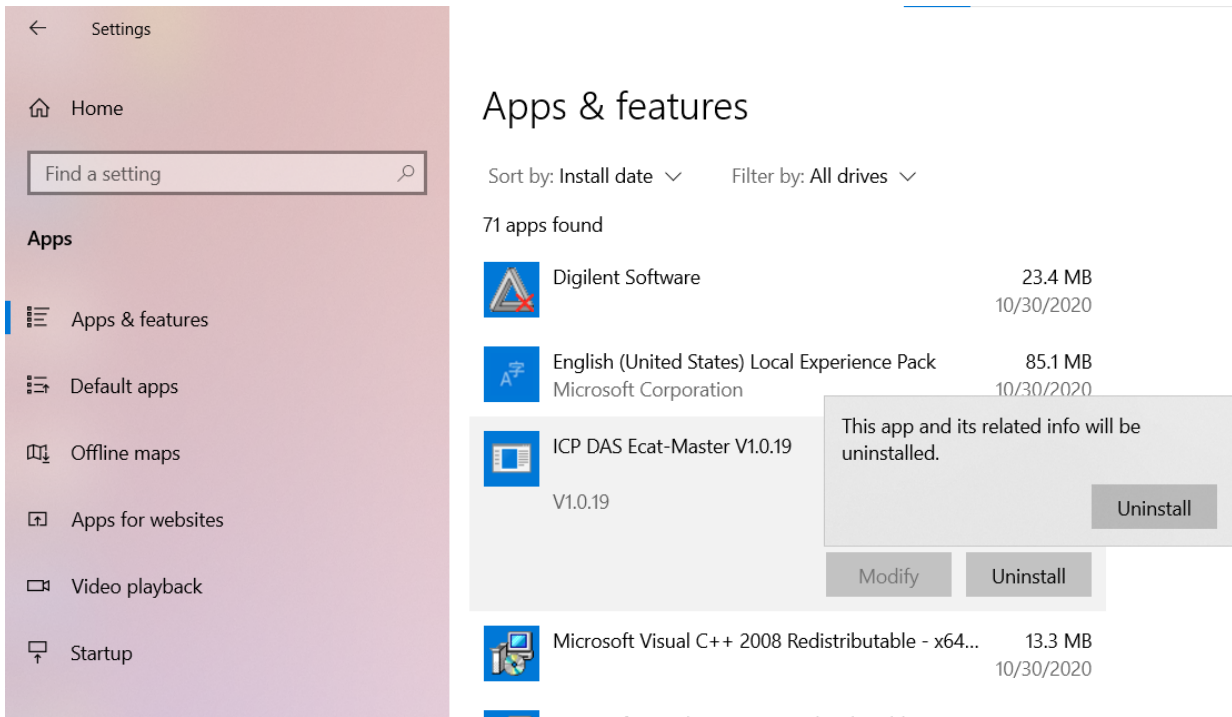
Settings

Home

Find a setting

Apps

Apps & features

Default apps

Offline maps

Apps for websites

Video playback

Startup

Apps & features

Sort by: Install date

Filter by: All drives

71 apps found

Digilent Software 23.4 MB 10/30/2020

English (United States) Local Experience Pack 85.1 MB
Microsoft Corporation 10/30/2020

ICP DAS Ecat-Master V1.0.19
V1.0.19

This app and its related info will be uninstalled.

Uninstall

Modify Uninstall

Microsoft Visual C++ 2008 Redistributable - x64... 13.3 MB 10/30/2020